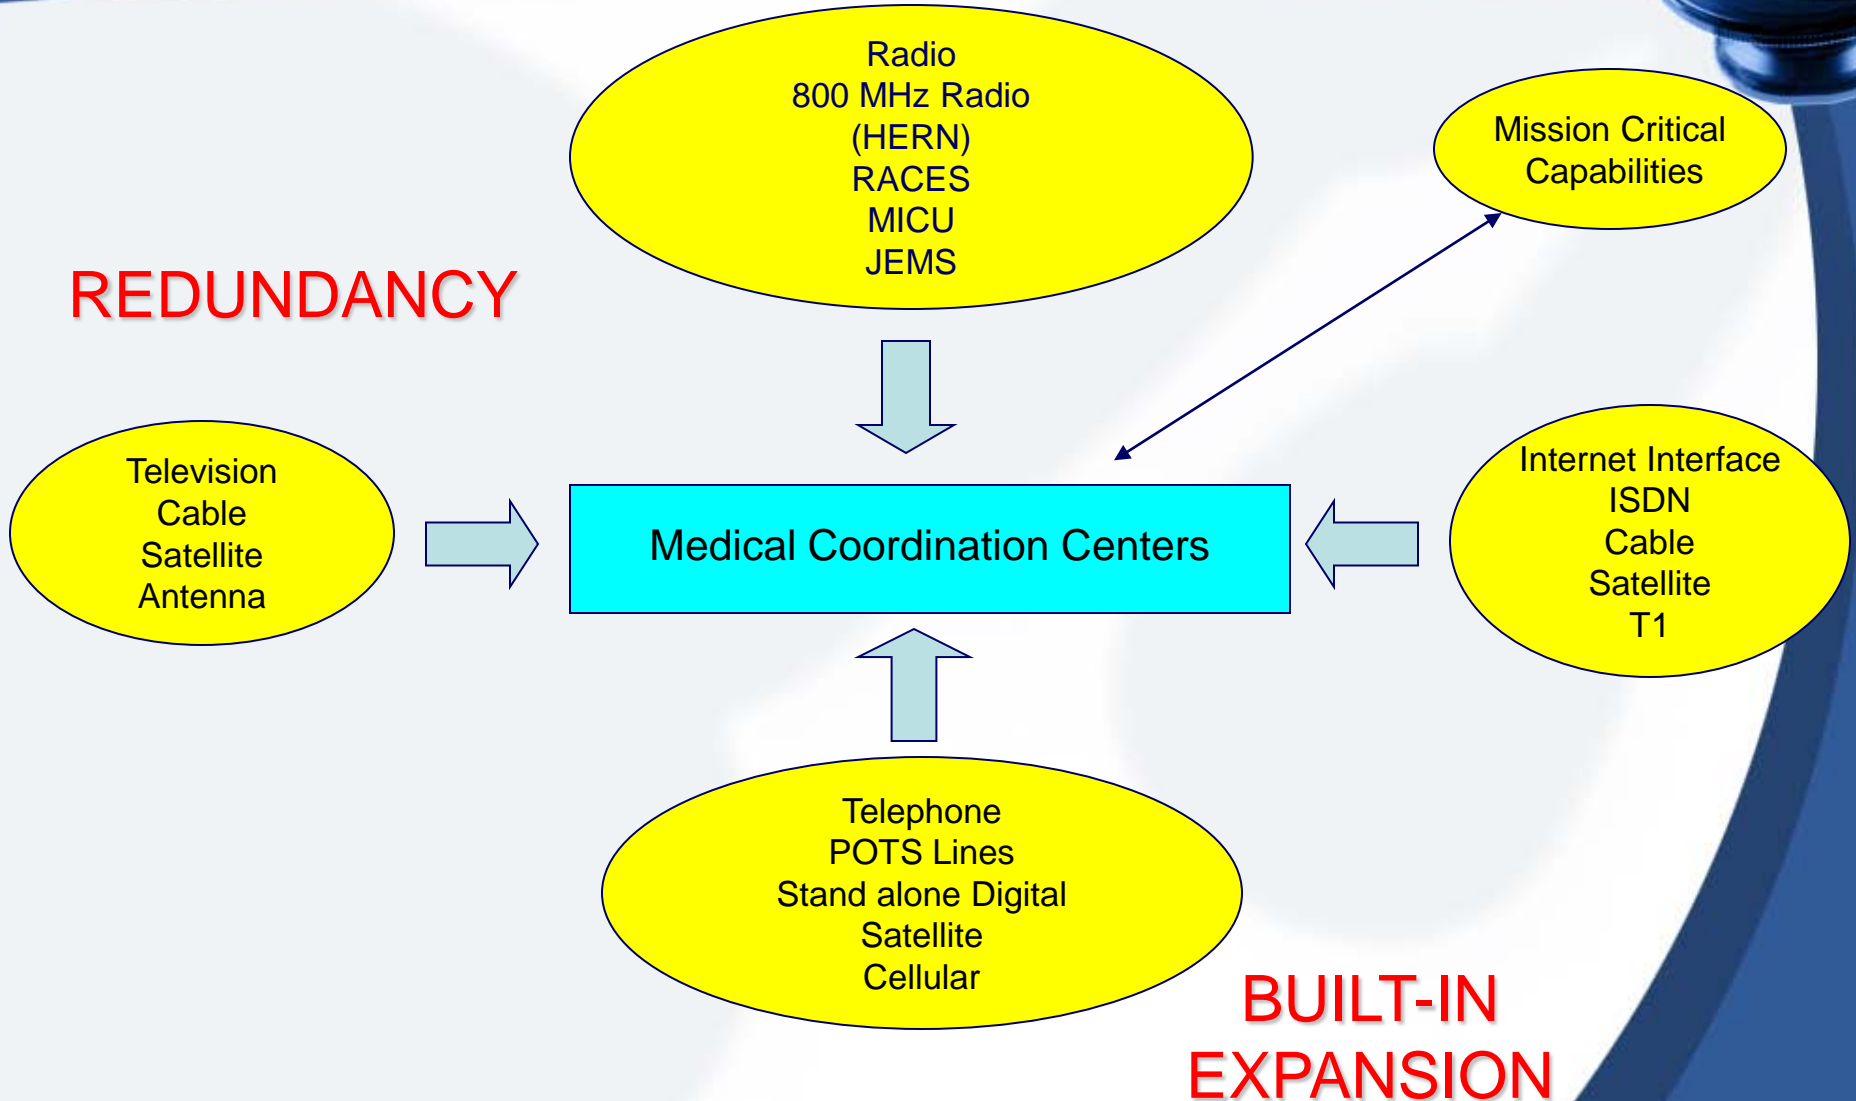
Radio
800 MHz Radio
(HERN)
RACES
MICU
JEMS

Mission Critical
Capabilities

REDUNDANCY

Television
Cable
Satellite
Antenna

Medical Coordination Centers

Internet Interface
ISDN
Cable
Satellite
T1

Telephone
POTS Lines
Stand alone Digital
Satellite
Cellular

BUILT-IN
EXPANSION